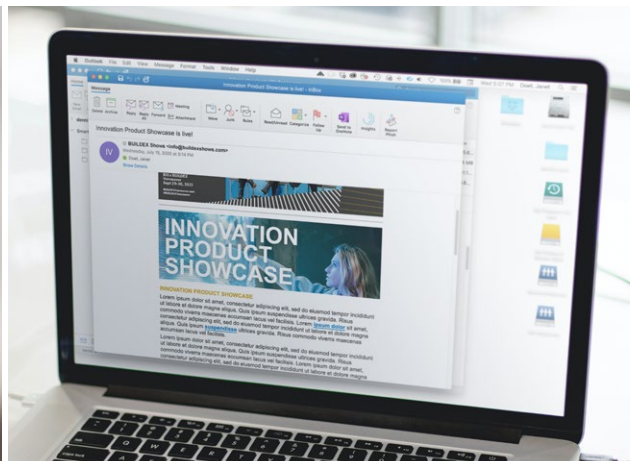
Outlook File Edit View Message Format Tools Window Help

Innovation Product Showcase is live! - Inbox

Message

Delete Archive Reply Reply All Forward Meeting Attachment Move Junk Rules Read/Unread Categorize Follow Up Send to OneNote Insights Report Phish

Innovation Product Showcase is live!

IV

BUILDEX Shows <info@buildexshows.com>
Wednesday, July 15, 2020 at 9:18 PM

Show Details

INNOVATION PRODUCT SHOWCASE

INNOVATION PRODUCT SHOWCASE

Lorem ipsum dolor sit amet, consectetur adipiscing elit, sed do eiusmod tempor incididunt ut labore et dolore magna aliqua. Quis ipsum suspendisse ultrices gravida. Risus commodo viverra maecenas accumsan lacus vel facilisis. Lorem ipsum dolor sit amet, consectetur adipiscing elit, sed do eiusmod tempor incididunt ut labore et dolore magna aliqua. Quis ipsum suspendisse ultrices gravida. Risus commodo viverra maecenas accumsan lacus vel facilisis.

Lorem ipsum dolor sit amet, consectetur adipiscing elit, sed do eiusmod tempor incididunt ut labore et dolore magna aliqua. Quis ipsum suspendisse ultrices gravida. Risus commodo viverra maecenas accumsan lacus vel facilisis. Lorem ipsum dolor sit amet, consectetur adipiscing elit, sed do eiusmod tempor incididunt ut labore et dolore magna